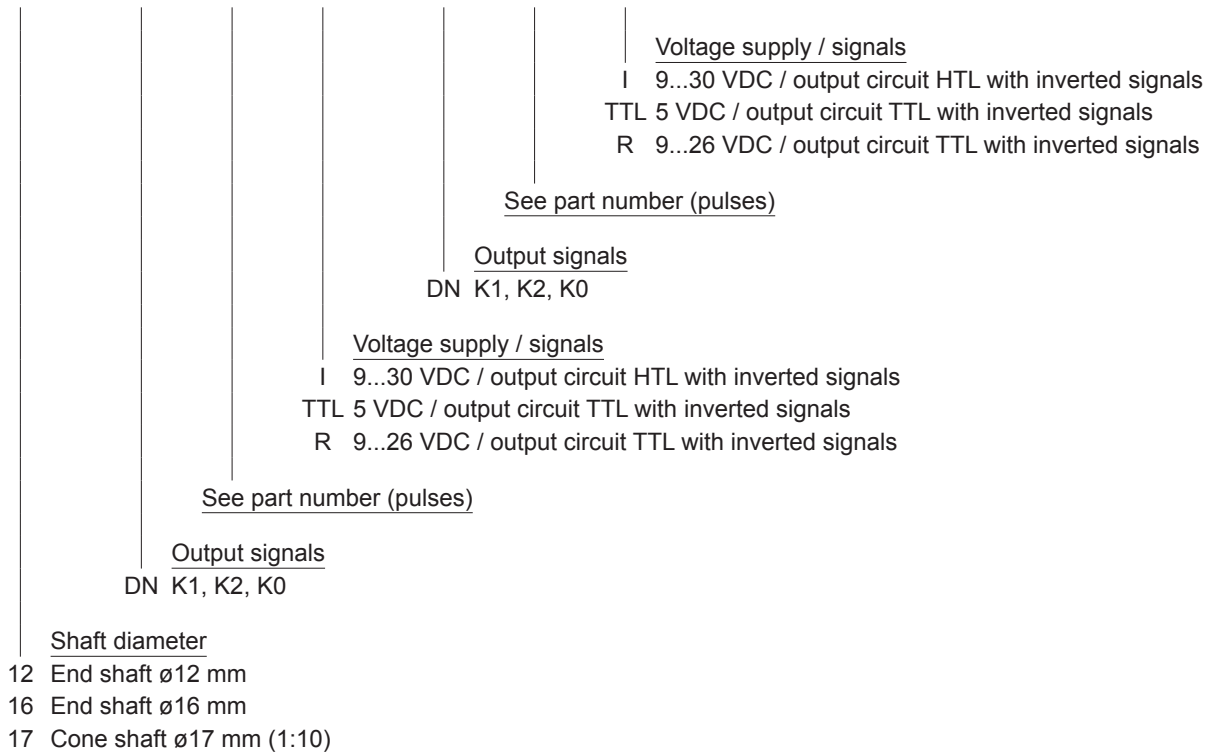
Voltage supply / signals
I 9...30 VDC / output circuit HTL with inverted signals
TTL 5 VDC / output circuit TTL with inverted signals
R 9...26 VDC / output circuit TTL with inverted signals

See part number (pulses)

Output signals
DN K1, K2, K0

Voltage supply / signals
I 9...30 VDC / output circuit HTL with inverted signals
TTL 5 VDC / output circuit TTL with inverted signals
R 9...26 VDC / output circuit TTL with inverted signals

See part number (pulses)

Output signals
DN K1, K2, K0

Shaft diameter
12 End shaft ø12 mm
16 End shaft ø16 mm
17 Cone shaft ø17 mm (1:10)